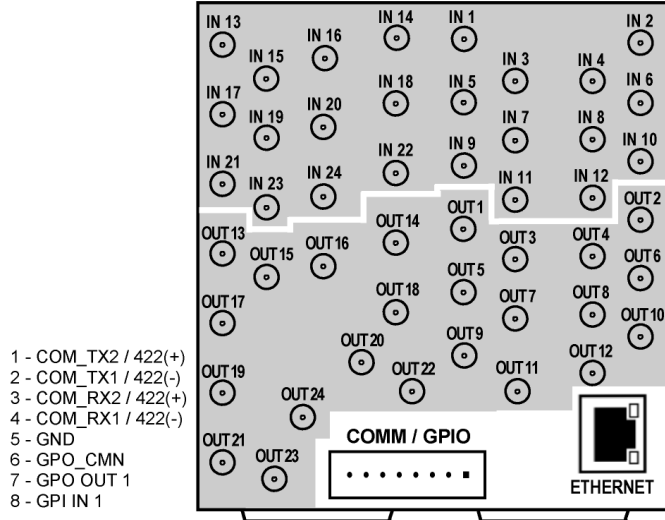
1 - COM_TX2 / 422(+)
2 - COM_TX1 / 422(-)
3 - COM_RX2 / 422(+)
4 - COM_RX1 / 422(-)
5 - GND
6 - GPO_CMN
7 - GPO OUT 1
8 - GPI IN 1

IN 13
IN 14
IN 1
IN 2
IN 15
IN 16
IN 3
IN 4
IN 17
IN 18
IN 5
IN 6
IN 19
IN 20
IN 7
IN 8
IN 22
IN 9
IN 10
IN 21
IN 23
IN 24
IN 11
IN 12
OUT 1
OUT 2
OUT 13
OUT 15
OUT 16
OUT 14
OUT 3
OUT 4
OUT 6
OUT 5
OUT 17
OUT 18
OUT 7
OUT 8
OUT 10
OUT 9
OUT 20
OUT 12
OUT 19
OUT 22
OUT 11
OUT 24
COMM / GPIO
OUT 21
OUT 23
ETHERNET